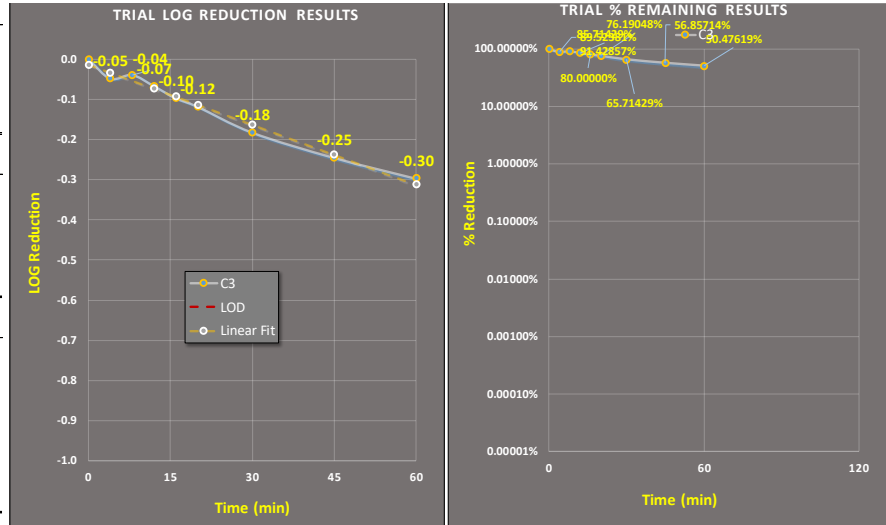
TRIAL LOG REDUCTION RESULTS

0.0
-0.1
-0.2
-0.3
-0.4
-0.5
-0.6
-0.7
-0.8
-0.9
-1.0

LOG Reduction

-0.05
-0.04
-0.07
-0.10
-0.12
-0.18
-0.25
-0.30

C3
LOD
Linear Fit

0
15
30
45
60

Time (min)

TRIAL % REMAINING RESULTS

100.00000%
10.00000%
1.00000%
0.10000%
0.01000%
0.00100%
0.00010%
0.00001%

% Reduction

85.71429%
89.52381%
91.42857%
80.00000%
76.19048%
56.85714%
65.71429%
50.47619%
C3

0
60
120

Time (min)